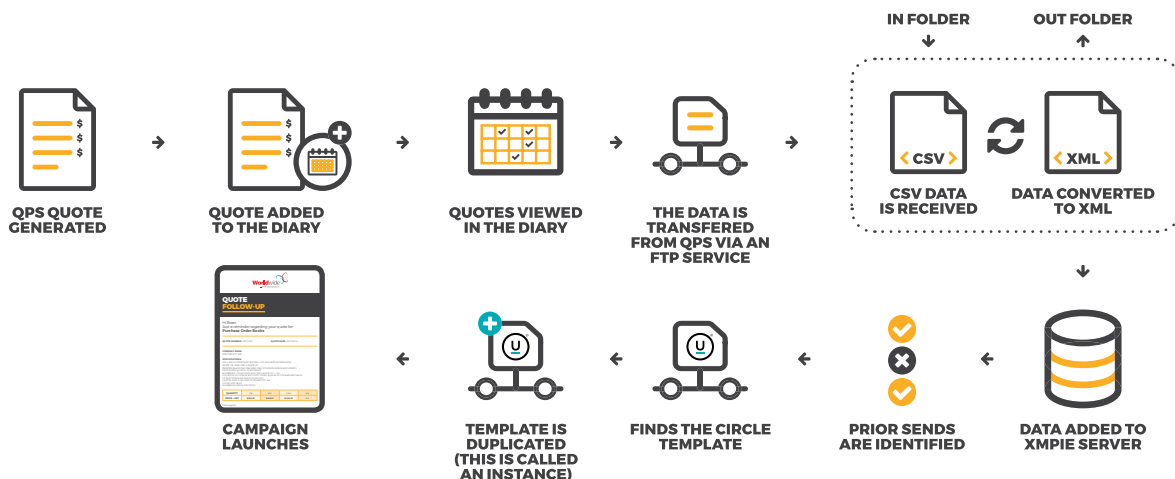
IN FOLDER

OUT FOLDER

QPS QUOTE GENERATED

QUOTE ADDED TO THE DIARY

QUOTES VIEWED IN THE DIARY

THE DATA IS TRANSFERED FROM QPS VIA AN FTP SERVICE

< CSV >

CSV DATA IS RECEIVED

< XML >

DATA CONVERTED TO XML

Worldwide

QUOTE FOLLOW-UP

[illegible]

CAMPAIGN LAUNCHES

TEMPLATE IS DUPLICATED (THIS IS CALLED AN INSTANCE)

FINDS THE CIRCLE TEMPLATE

PRIOR SENDS ARE IDENTIFIED

DATA ADDED TO XMPIE SERVER